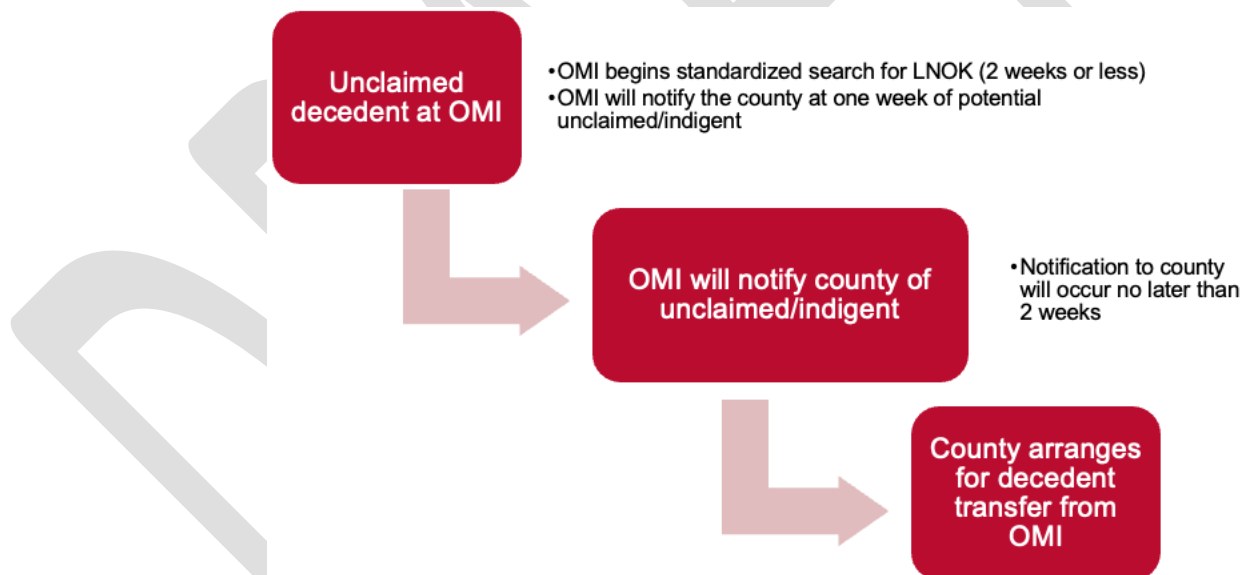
Unclaimed decedent at OMI

•OMI begins standardized search for LNOK (2 weeks or less)
•OMI will notify the county at one week of potential unclaimed/indigent

OMI will notify county of unclaimed/indigent

•Notification to county will occur no later than 2 weeks

County arranges for decedent transfer from OMI